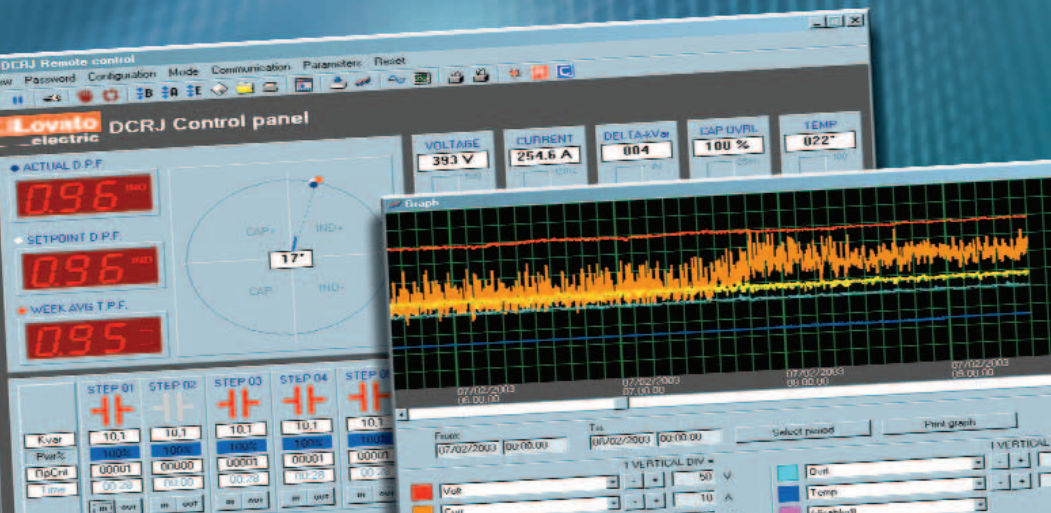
DCRJ Remote control
iew Password Configuration Mode Communication Parameters Reset
Lovato electric
DCRJ Control panel
VOLTAGE
393 V
CURRENT
254.6 A
DELTA-kVar
004
CAP UVRL
100 %
TEMP
022°
ACTUAL D.P.F.
0.96 IND
SETPOINT D.P.F.
0.96 IND
WEEK AVG T.P.F.
0.95
CAP+
IND+
17°
CAP-
IND-
STEP 01
STEP 02
STEP 03
STEP 04
STEP 0
Kvar
Pwr%
OpCnt
Time
10,1
10,1
10,1
10,1
10,1
100%
100%
100%
100%
100%
00001
00000
00001
00001
0000
00:28
00:00
00:28
00:28
00:2
in out
in out
in out
in out
Graph
07/02/2003 06.00.00
07/02/2003 07.00.00
07/02/2003 08.00.00
07/02/2003 09.00.00
From:
07/02/2003
00:00:00
To:
07/02/2003
00:00:00
Select period
Print graph
1 VERTICAL DIV
50 V
10 A
Volt
Curr
Ovrl
Temp
1 VERTICAL